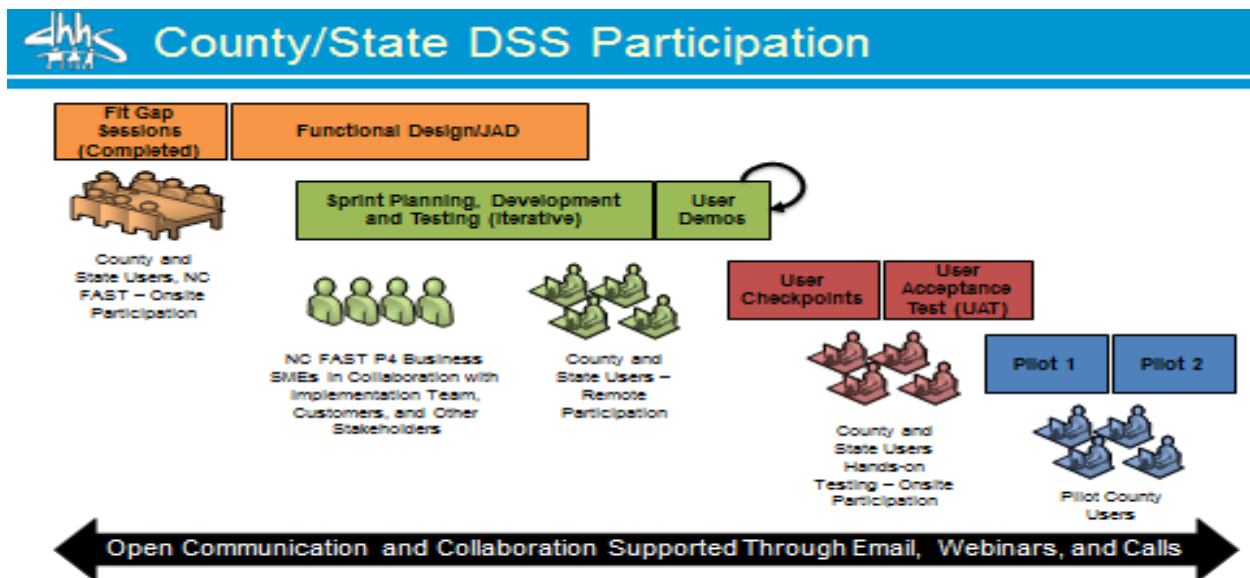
dhhs

County/State DSS Participation

Fit Gap Sessions (Completed)

Functional Design/JAD

Sprint Planning, Development and Testing (Iterative)

User Demos

County and State Users, NC FAST – Onsite Participation

NC FAST P4 Business SMEs in Collaboration with Implementation Team, Customers, and Other Stakeholders

County and State Users – Remote Participation

User Checkpoints

User Acceptance Test (UAT)

County and State Users Hands-on Testing – Onsite Participation

Pilot 1

Pilot 2

Pilot County Users

Open Communication and Collaboration Supported Through Email, Webinars, and Calls